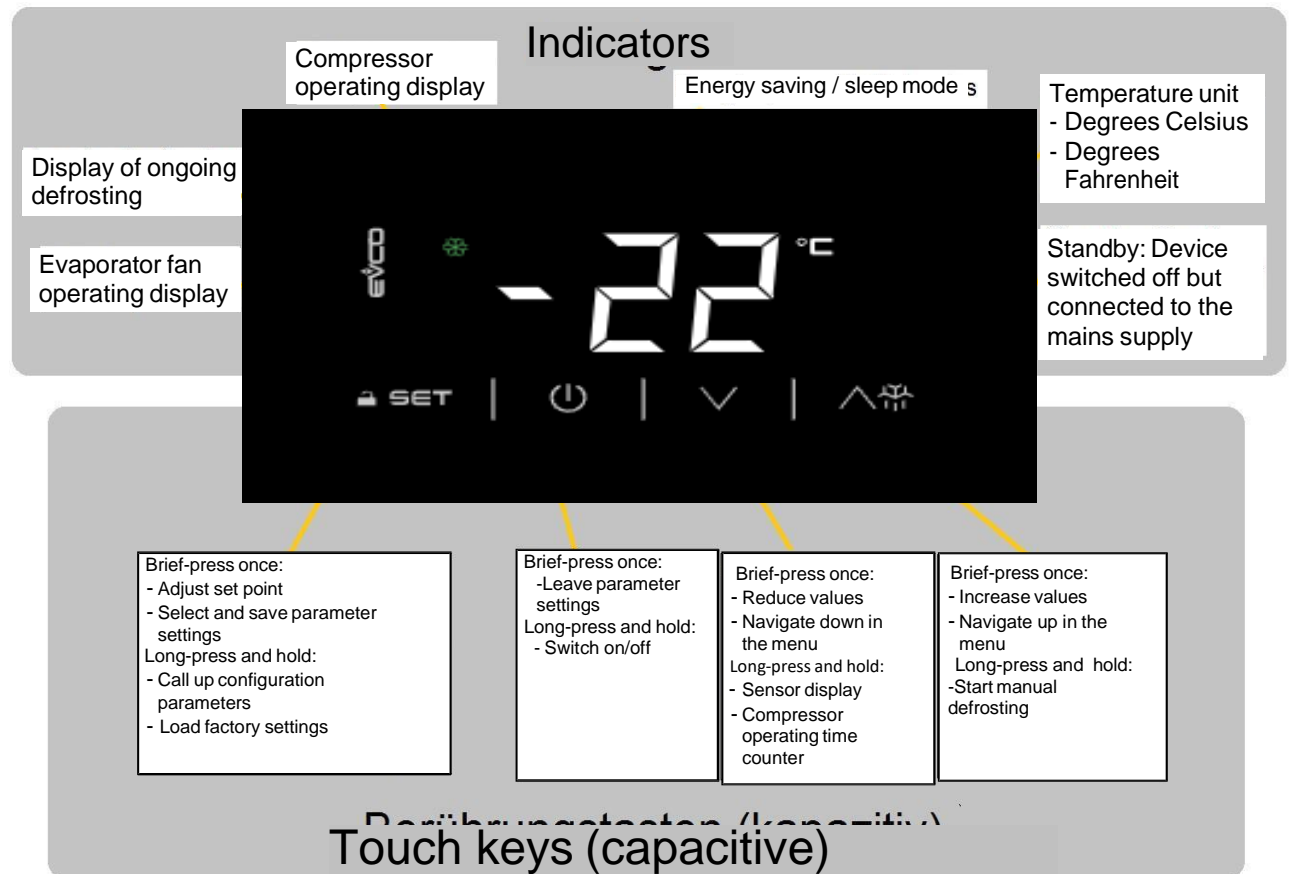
Indicators

Compressor operating display

Energy saving / sleep mode s

Temperature unit
- Degrees Celsius
- Degrees Fahrenheit

Display of ongoing defrosting

Evaporator fan operating display

Standby: Device switched off but connected to the mains supply

-22 °C

SET

Brief-press once:
- Adjust set point
- Select and save parameter settings
Long-press and hold:
- Call up configuration parameters
- Load factory settings

Brief-press once:
-Leave parameter settings
Long-press and hold:
- Switch on/off

Brief-press once:
- Reduce values
- Navigate down in the menu
Long-press and hold:
- Sensor display
- Compressor operating time counter

Brief-press once:
- Increase values
- Navigate up in the menu
Long-press and hold:
-Start manual defrosting

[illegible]

Touch keys (capacitive)